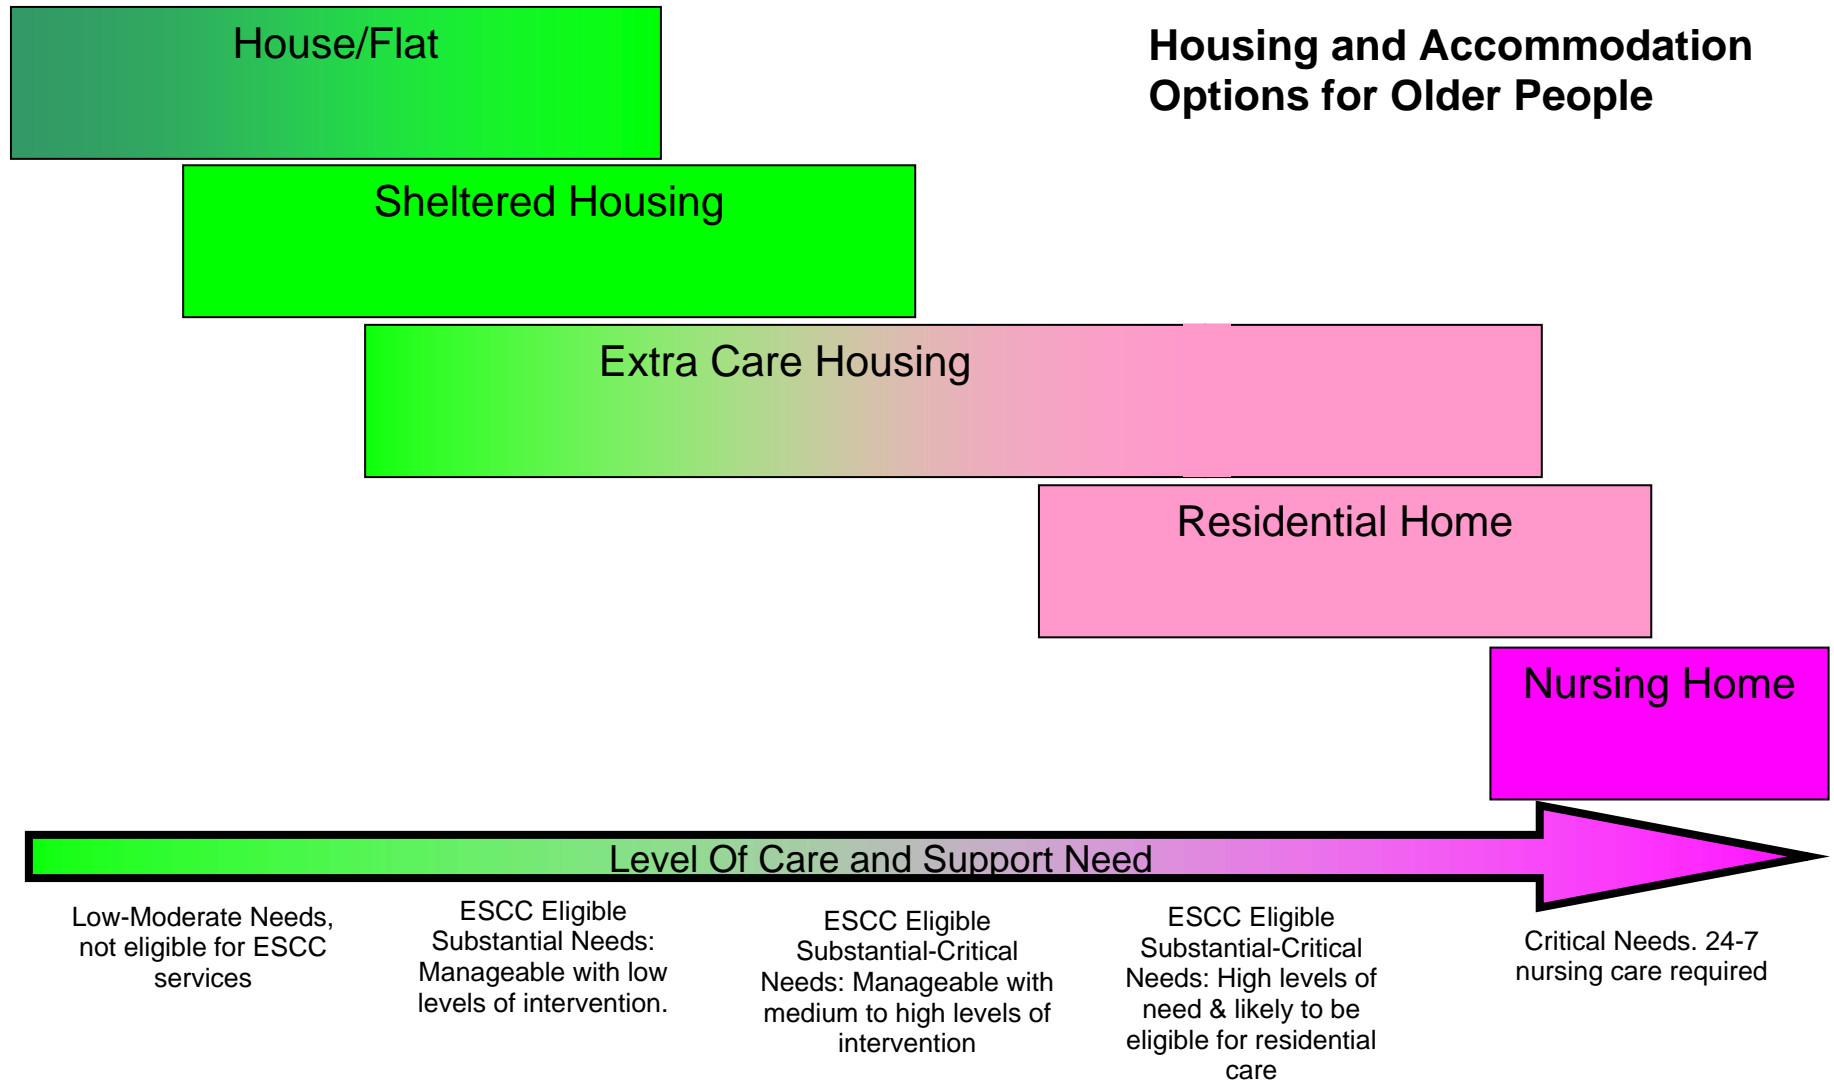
Housing and Accommodation Options for Older People

House/Flat

Sheltered Housing

Extra Care Housing

Residential Home

Nursing Home

Level Of Care and Support Need

Low-Moderate Needs, not eligible for ESCC services

ESCC Eligible Substantial Needs: Manageable with low levels of intervention.

ESCC Eligible Substantial-Critical Needs: Manageable with medium to high levels of intervention

ESCC Eligible Substantial-Critical Needs: High levels of need & likely to be eligible for residential care

Critical Needs. 24-7 nursing care required